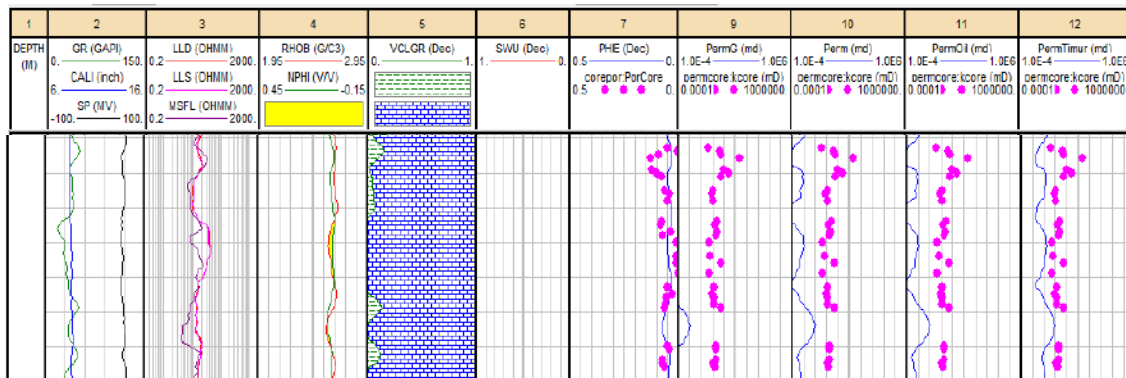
| 1 | 2 | 3 | 4 | 5 | 6 | 7 | 9 | 10 | 11 | 12 |
|---|---|---|---|---|---|---|---|---|---|---|
| DEPTH (M) | GR (GAPI) 0. 150. CALI (inch) 6. 16. SP (MV) -100. 100. | LLD (OHMM) 0.2 2000. LLS (OHMM) 0.2 2000. MSFL (OHMM) 0.2 2000. | RHOB (G/C3) 1.95 2.95 NPHI (V/V) 0.45 -0.15 | VCLGR (Dec) 0. 1. | SWU (Dec) 1. 0. | PHE (Dec) 0.5 0. corepor:PorCore 0.5 0. | PermG (md) 1.0E-4 1.0E6 permcore:kcore (mD) 0.0001 1000000. | Perm (md) 1.0E-4 1.0E6 permcore:kcore (mD) 0.0001 1000000. | PermOil (md) 1.0E-4 1.0E6 permcore:kcore (mD) 0.0001 1000000. | PermTimur (md) 1.0E-4 1.0E6 permcore:kcore (mD) 0.0001 1000000 |